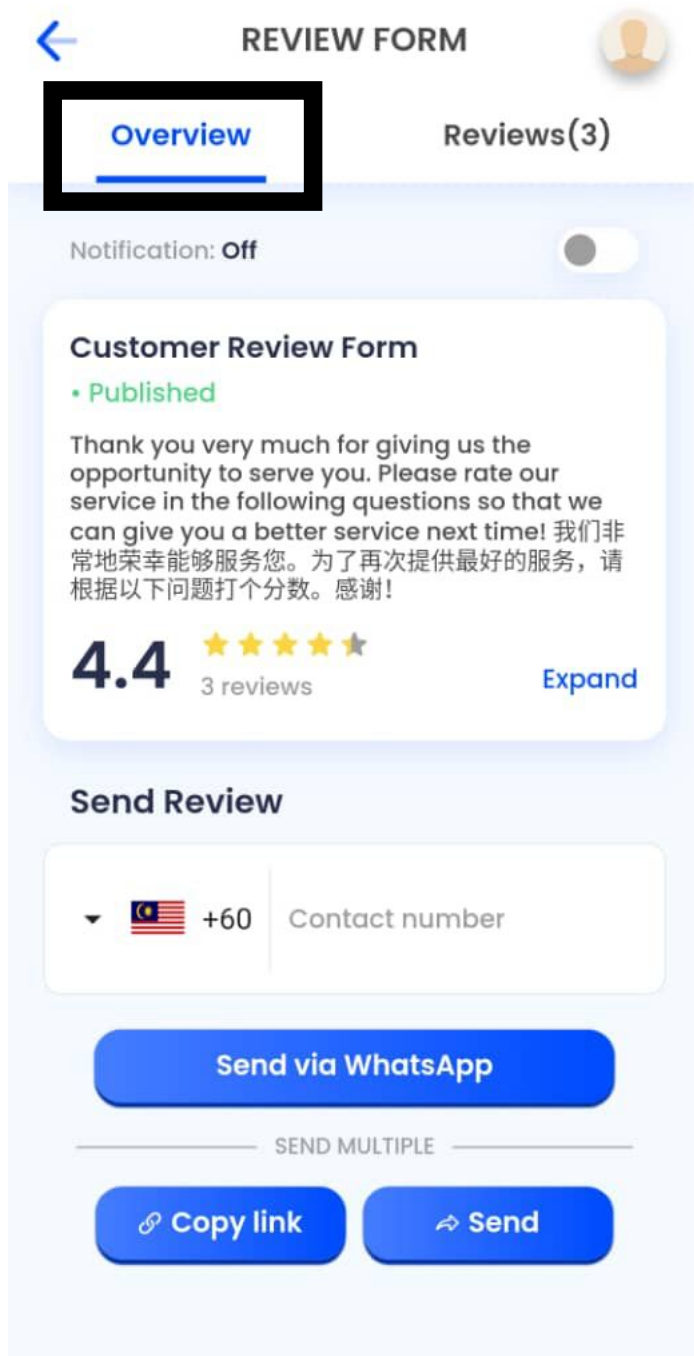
REVIEW FORM

Overview

Reviews(3)

Notification: Off

Customer Review Form

• Published

Thank you very much for giving us the opportunity to serve you. Please rate our service in the following questions so that we can give you a better service next time! 我们非常地荣幸能够服务您。为了再次提供最好的服务，请根据以下问题打个分数。感谢！

4.4

3 reviews

Expand

Send Review

+60 Contact number

Send via WhatsApp

SEND MULTIPLE

Copy link

Send